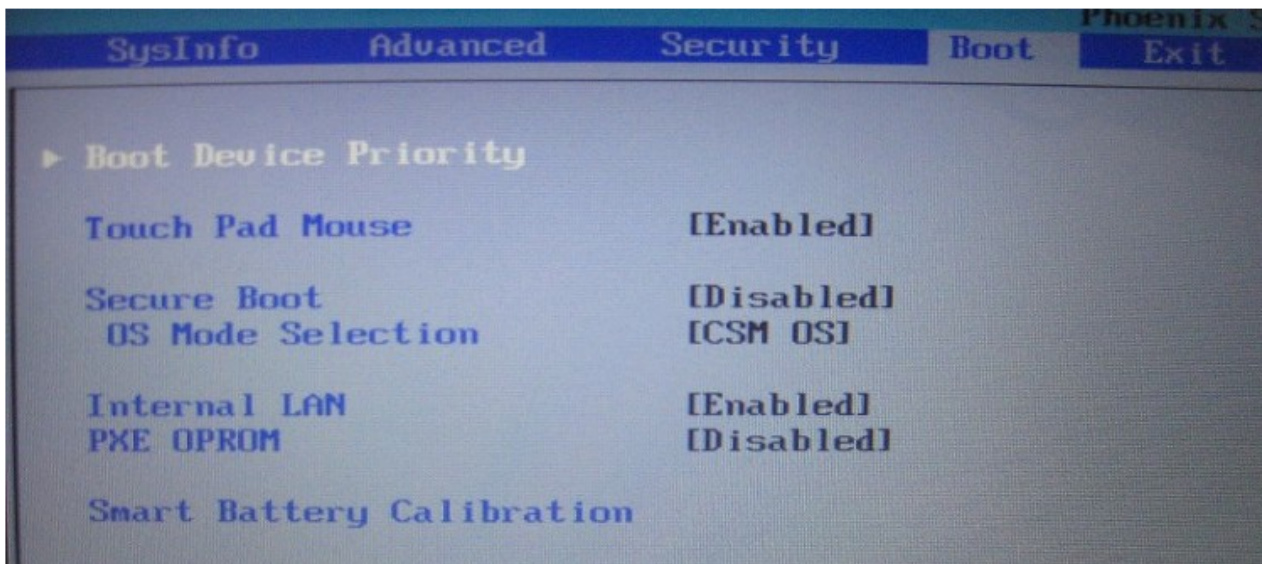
Phoenix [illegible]

SysInfo Advanced Security Boot Exit

▸ Boot Device Priority

Touch Pad Mouse [Enabled]

Secure Boot [Disabled]
OS Mode Selection [CSM OS]

Internal LAN [Enabled]
PXE OPROM [Disabled]

Smart Battery Calibration